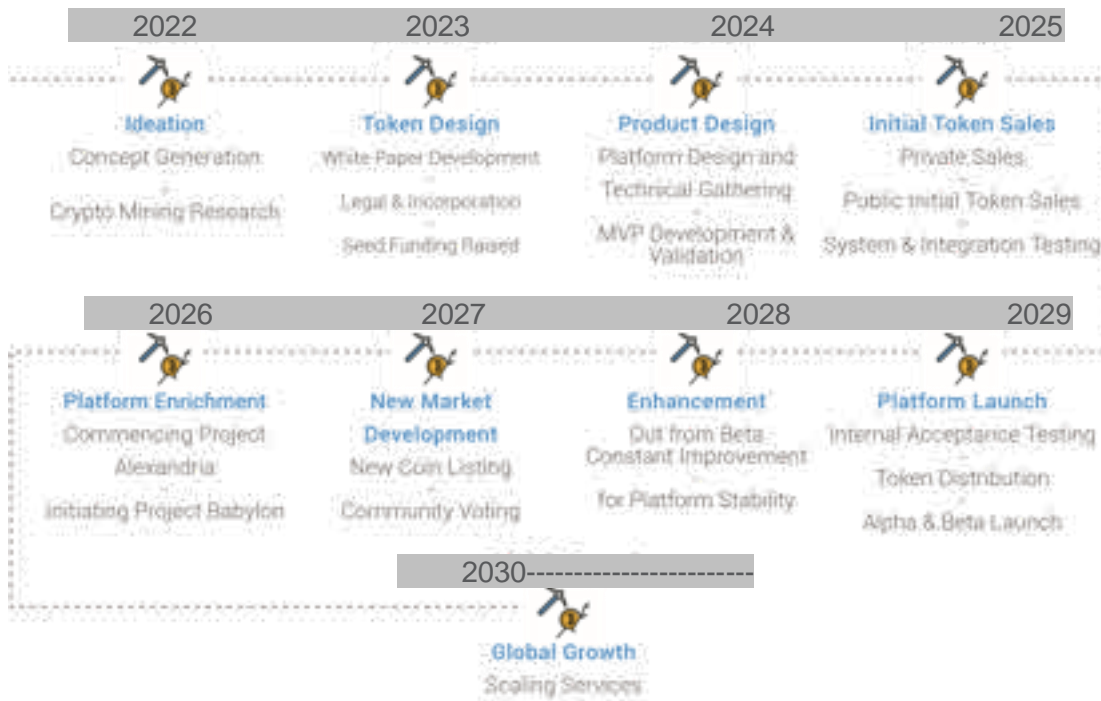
2022
Ideation
Concept Generation
Crypto Mining Research

2023
Token Design
White Paper Development
Legal & Incorporation
Seed Funding Raised

2024
Product Design
Platform Design and Technical Gathering
MVP Development & Validation

2025
Initial Token Sales
Private Sales
Public Initial Token Sales
System & Integration Testing

2026
Platform Enrichment
Commencing Project Alexandria
Initiating Project Babylon

2027
New Market Development
New Coin Listing
Community Voting

2028
Enhancement
Out from Beta
Constant Improvement
for Platform Stability

2029
Platform Launch
Internal Acceptance Testing
Token Distribution
Alpha & Beta Launch

2030-----------------------
Global Growth
Scaling Services